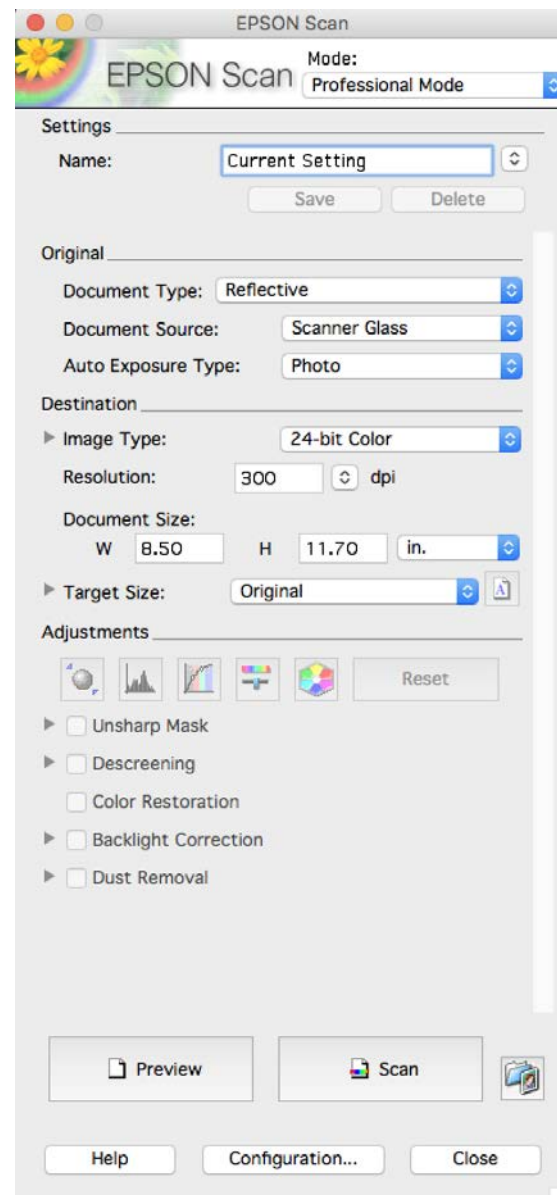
EPSON Scan

EPSON Scan
Mode:
Professional Mode

Settings
Name: Current Setting
Save Delete

Original
Document Type: Reflective
Document Source: Scanner Glass
Auto Exposure Type: Photo

Destination
Image Type: 24-bit Color
Resolution: 300 dpi
Document Size:
W 8.50 H 11.70 in.
Target Size: Original

Adjustments
Reset
Unsharp Mask
Descreening
Color Restoration
Backlight Correction
Dust Removal

Preview
Scan

Help
Configuration...
Close